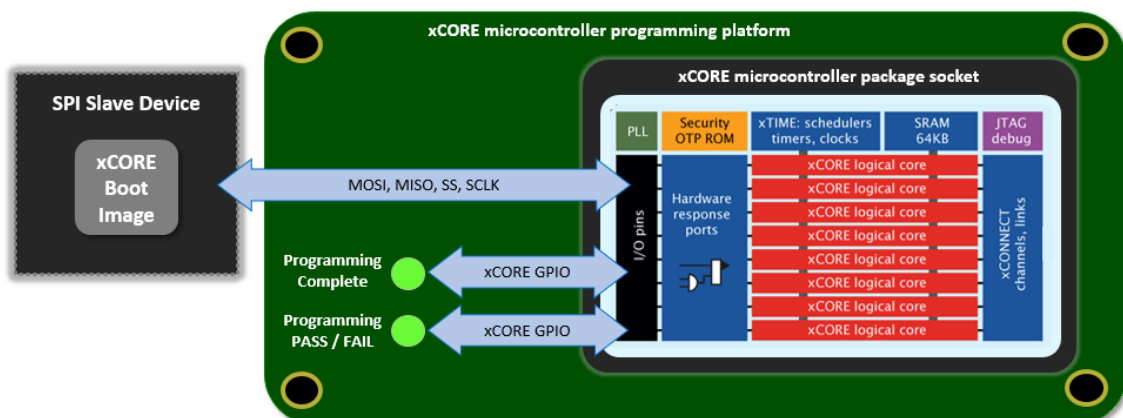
xCORE microcontroller programming platform

SPI Slave Device

xCORE Boot Image

xCORE microcontroller package socket

PLL

Security OTP ROM

xTIME: schedulers timers, clocks

SRAM 64KB

JTAG debug

MOSI, MISO, SS, SCLK

I/O pins

Hardware response ports

xCORE logical core
xCORE logical core
xCORE logical core
xCORE logical core
xCORE logical core
xCORE logical core
xCORE logical core
xCORE logical core

xCONNECT channels, links

Programming Complete

xCORE GPIO

Programming PASS / FAIL

xCORE GPIO